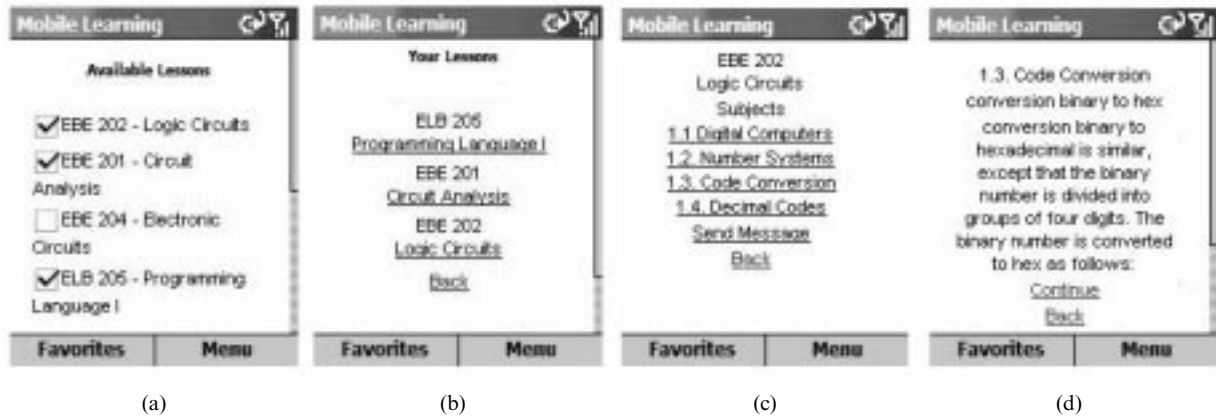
Mobile Learning

Available Lessons

EBE 202 - Logic Circuits

EBE 201 - Circuit Analysis

EBE 204 - Electronic Circuits

ELB 205 - Programming Language I

Favorites | Menu

(a)

Mobile Learning

Your Lessons

ELB 205
Programming Language I

EBE 201
Circuit Analysis

EBE 202
Logic Circuits

Back

Favorites | Menu

(b)

Mobile Learning

EBE 202
Logic Circuits
Subjects
1.1 Digital Computers
1.2. Number Systems
1.3. Code Conversion
1.4. Decimal Codes
Send Message
Back

Favorites | Menu

(c)

Mobile Learning

1.3. Code Conversion conversion binary to hex conversion binary to hexadecimal is similar, except that the binary number is divided into groups of four digits. The binary number is converted to hex as follows:

Continue
Back

Favorites | Menu

(d)